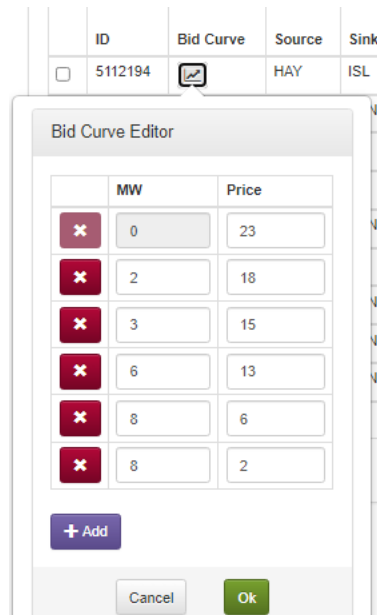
| | ID | Bid Curve | Source | Sink |
|---|---|---|---|---|
| | 5112194 | | HAY | ISL |

Bid Curve Editor

| | MW | Price |
|---|---|---|
| ✖ | 0 | 23 |
| ✖ | 2 | 18 |
| ✖ | 3 | 15 |
| ✖ | 6 | 13 |
| ✖ | 8 | 6 |
| ✖ | 8 | 2 |

+ Add

Cancel Ok